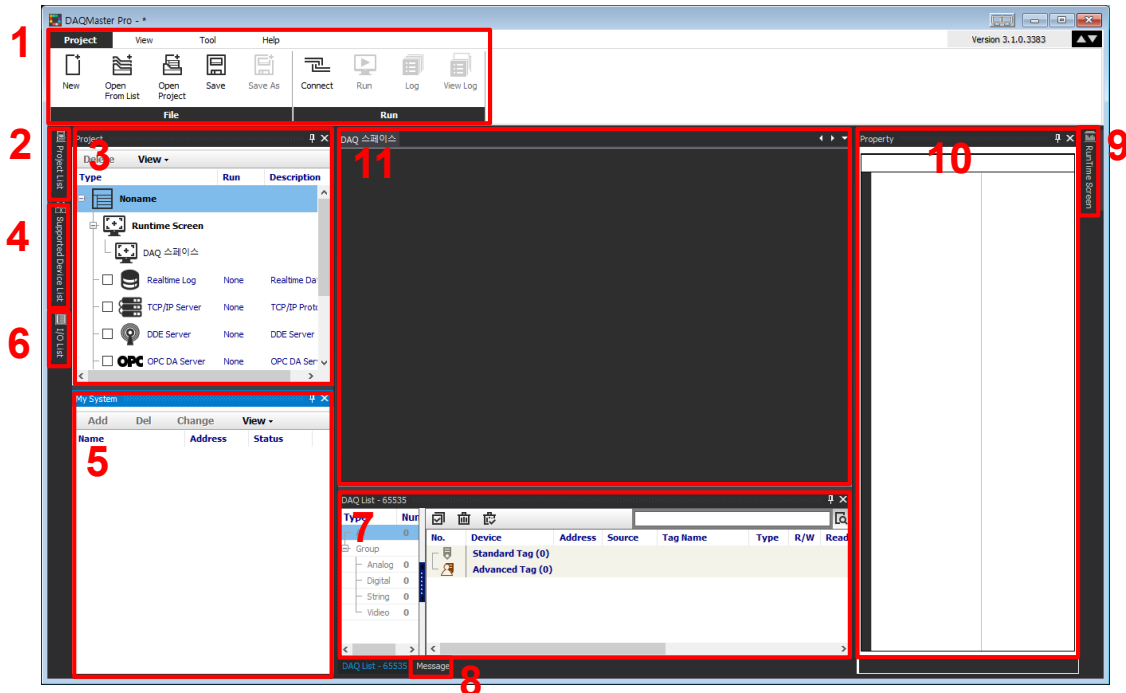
DAQMaster Pro - *

1

Project View Tool Help

Version 3.1.0.3383

New Open From List Open Project Save Save As Connect Run Log View Log

File Run

2 Project List

4 Supported Device List

6 I/O List

Project

3

Delete View

| Type | Run | Description |
|---|---|---|
| Noname | | |
| Runtime Screen | | |
| DAQ 스페이스 | | |
| Realtime Log | None | Realtime Da |
| TCP/IP Server | None | TCP/IP Proto |
| DDE Server | None | DDE Server |
| OPC DA Server | None | OPC DA Ser |

My System

Add Del Change View

Name Address Status

5

DAQ 스페이스

11

DAQ List - 65535

7

Type Nur

Group

Analog 0

Digital 0

String 0

Video 0

| No. | Device | Address | Source | Tag Name | Type | R/W | Read |
|---|---|---|---|---|---|---|---|
| | Standard Tag (0) | | | | | | |
| | Advanced Tag (0) | | | | | | |

DAQ List - 65535 Message

8

Property

10

9 RunTime Screen